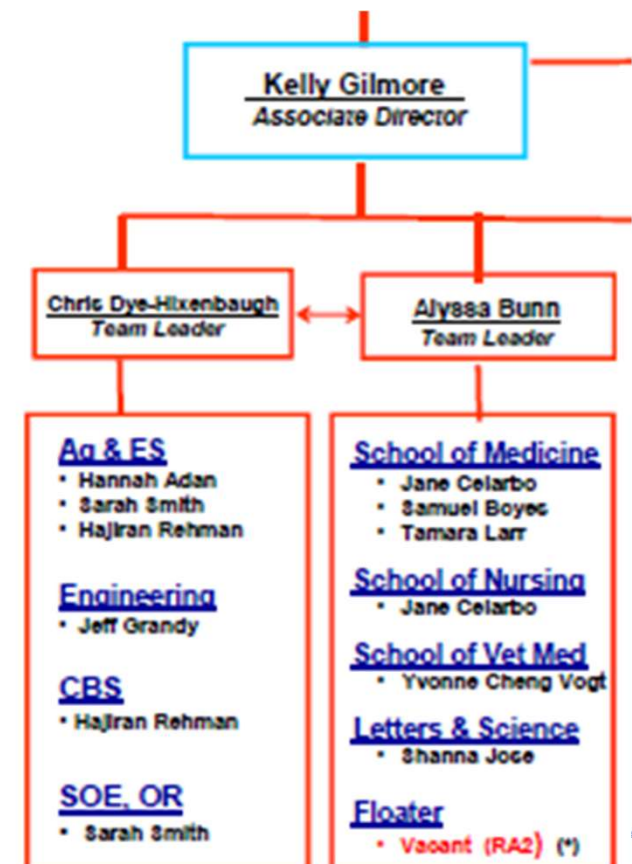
Kelly Gilmore
Associate Director

Chris Dye-Hixenbaugh
Team Leader

Alyssa Bunn
Team Leader

Ag & ES
• Hannah Adan
• Sarah Smith
• Hajiran Rehman

Engineering
• Jeff Grandy

CBS
• Hajiran Rehman

SOE, OR
• Sarah Smith

School of Medicine
• Jane Celarbo
• Samuel Boyes
• Tamara Larr

School of Nursing
• Jane Celarbo

School of Vet Med
• Yvonne Cheng Vogt

Letters & Science
• Shanna Jose

Floater
• Vacant (RA2) (*)